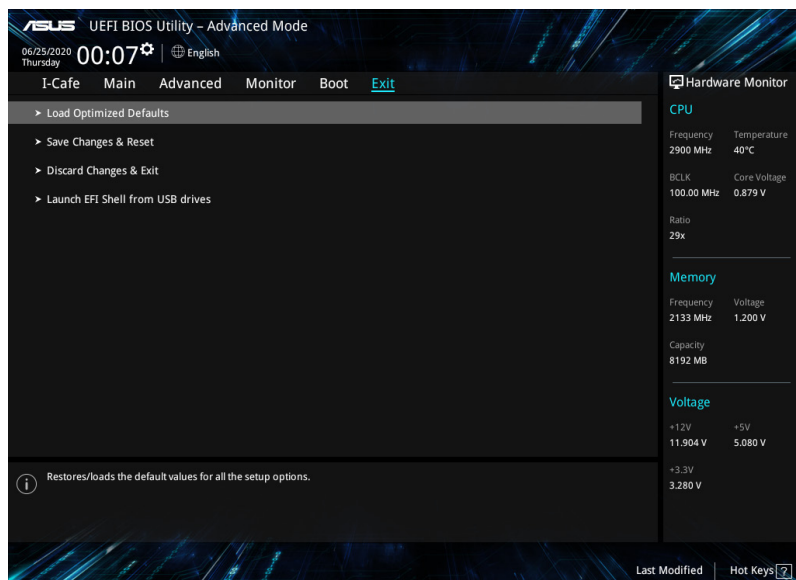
ASUS UEFI BIOS Utility – Advanced Mode

06/25/2020 Thursday 00:07 English

I-Cafe Main Advanced Monitor Boot Exit

➤ Load Optimized Defaults

➤ Save Changes & Reset

➤ Discard Changes & Exit

➤ Launch EFI Shell from USB drives

Restores/loads the default values for all the setup options.

Hardware Monitor

CPU

| Frequency | Temperature |
|---|---|
| 2900 MHz | 40°C |
| BCLK | Core Voltage |
| 100.00 MHz | 0.879 V |
| Ratio | |
| 29x | |

Memory

| Frequency | Voltage |
|---|---|
| 2133 MHz | 1.200 V |
| Capacity | |
| 8192 MB | |

Voltage

| +12V | +5V |
|---|---|
| 11.904 V | 5.080 V |
| +3.3V | |
| 3.280 V | |

Last Modified | Hot Keys ?